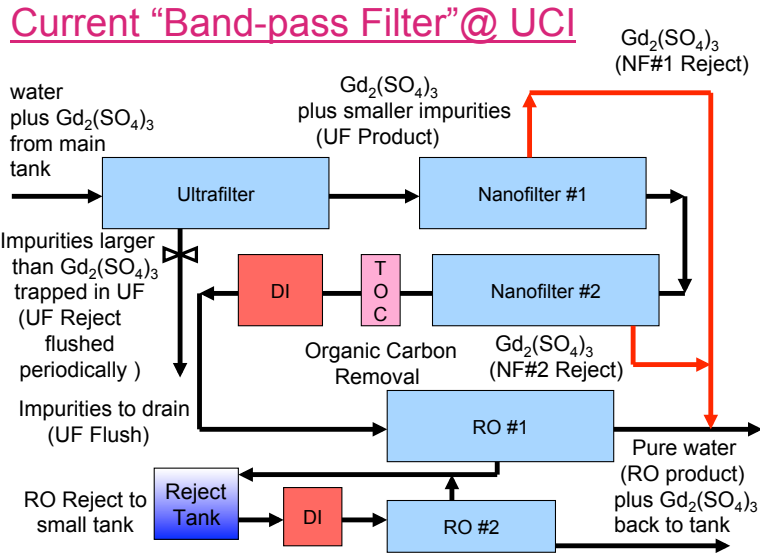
Current “Band-pass Filter”@ UCI

$Gd_2(SO_4)_3$
(NF#1 Reject)

water plus $Gd_2(SO_4)_3$ from main tank

$Gd_2(SO_4)_3$
plus smaller impurities
(UF Product)

Ultrafilter

Nanofilter #1

Impurities larger than $Gd_2(SO_4)_3$ trapped in UF
(UF Reject flushed periodically )

DI

T
O
C

Nanofilter #2

Organic Carbon Removal

$Gd_2(SO_4)_3$
(NF#2 Reject)

Impurities to drain
(UF Flush)

RO #1

Pure water
(RO product)
plus $Gd_2(SO_4)_3$
back to tank

RO Reject to small tank

Reject Tank

DI

RO #2